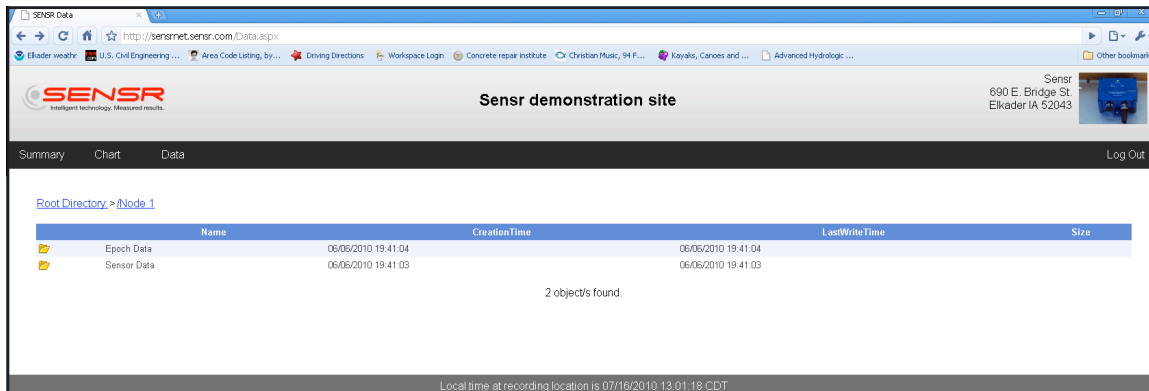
SENSR Data
http://sensrnet.sensr.com/Data.aspx
Elkader weathr | U.S. Civil Engineering ... | Area Code Listing, by... | Driving Directions | Workspace Login | Concrete repair institute | Christian Music, 94 F... | Kayaks, Canoes and ... | Advanced Hydrologic ... | Other bookmarks

SENSR
Intelligent technology. Measured results.

Sensr demonstration site

Sensr
690 E. Bridge St.
Elkader IA 52043

Summary Chart Data Log Out

Root Directory > /Node 1

| | Name | CreationTime | LastWriteTime | Size |
|---|---|---|---|---|
| | Epoch Data | 06/06/2010 19:41:04 | 06/06/2010 19:41:04 | |
| | Sensor Data | 06/06/2010 19:41:03 | 06/06/2010 19:41:03 | |

2 object/s found.

Local time at recording location is 07/16/2010 13:01:18 CDT